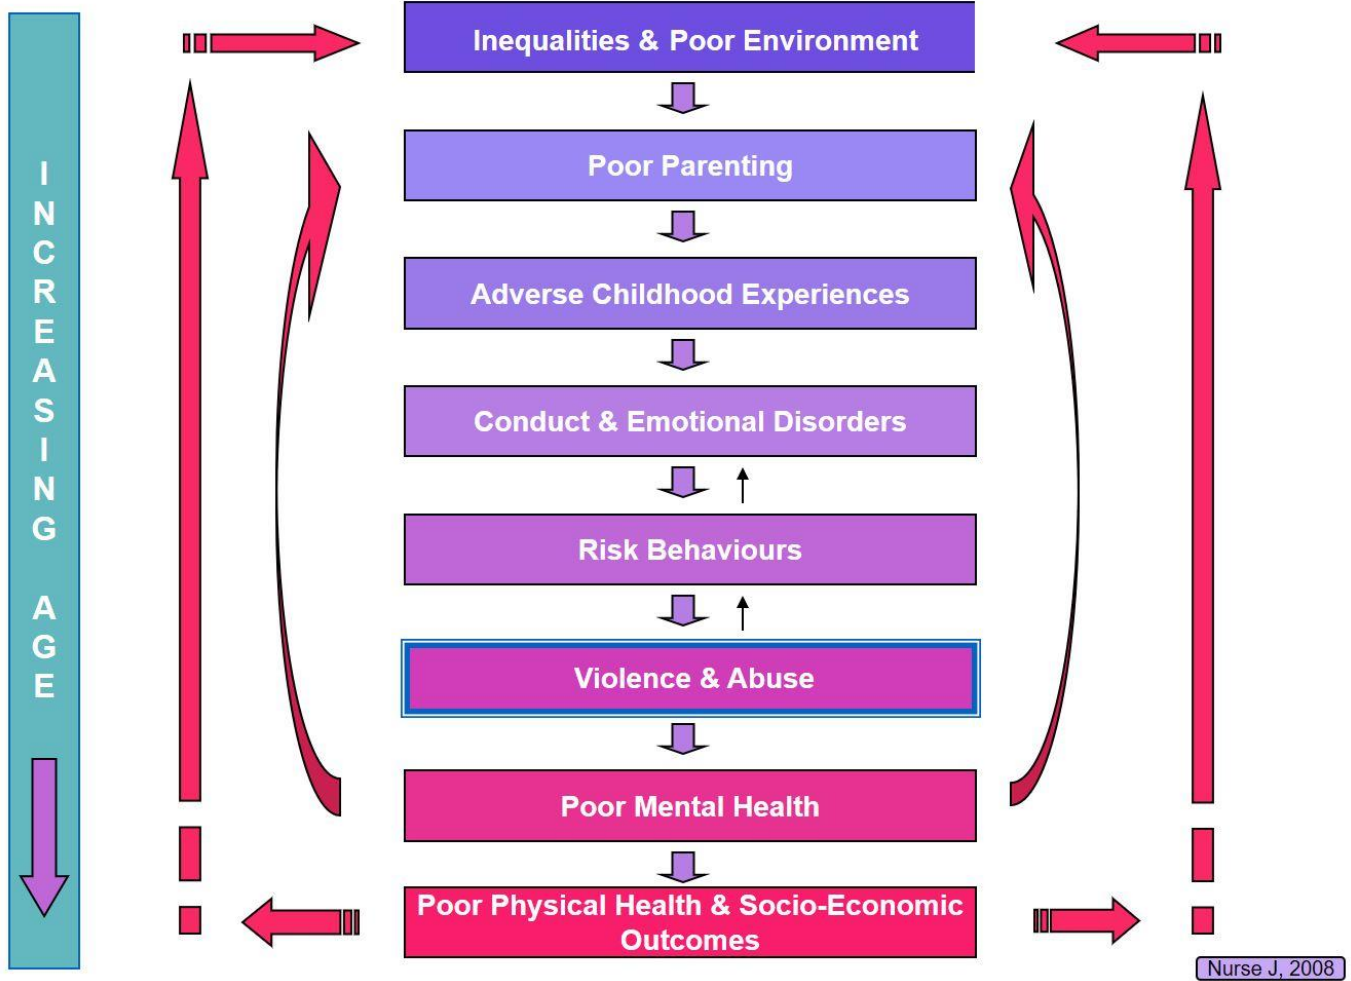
INCREASING AGE

Inequalities & Poor Environment

Poor Parenting

Adverse Childhood Experiences

Conduct & Emotional Disorders

Risk Behaviours

Violence & Abuse

Poor Mental Health

Poor Physical Health & Socio-Economic Outcomes

Nurse J, 2008